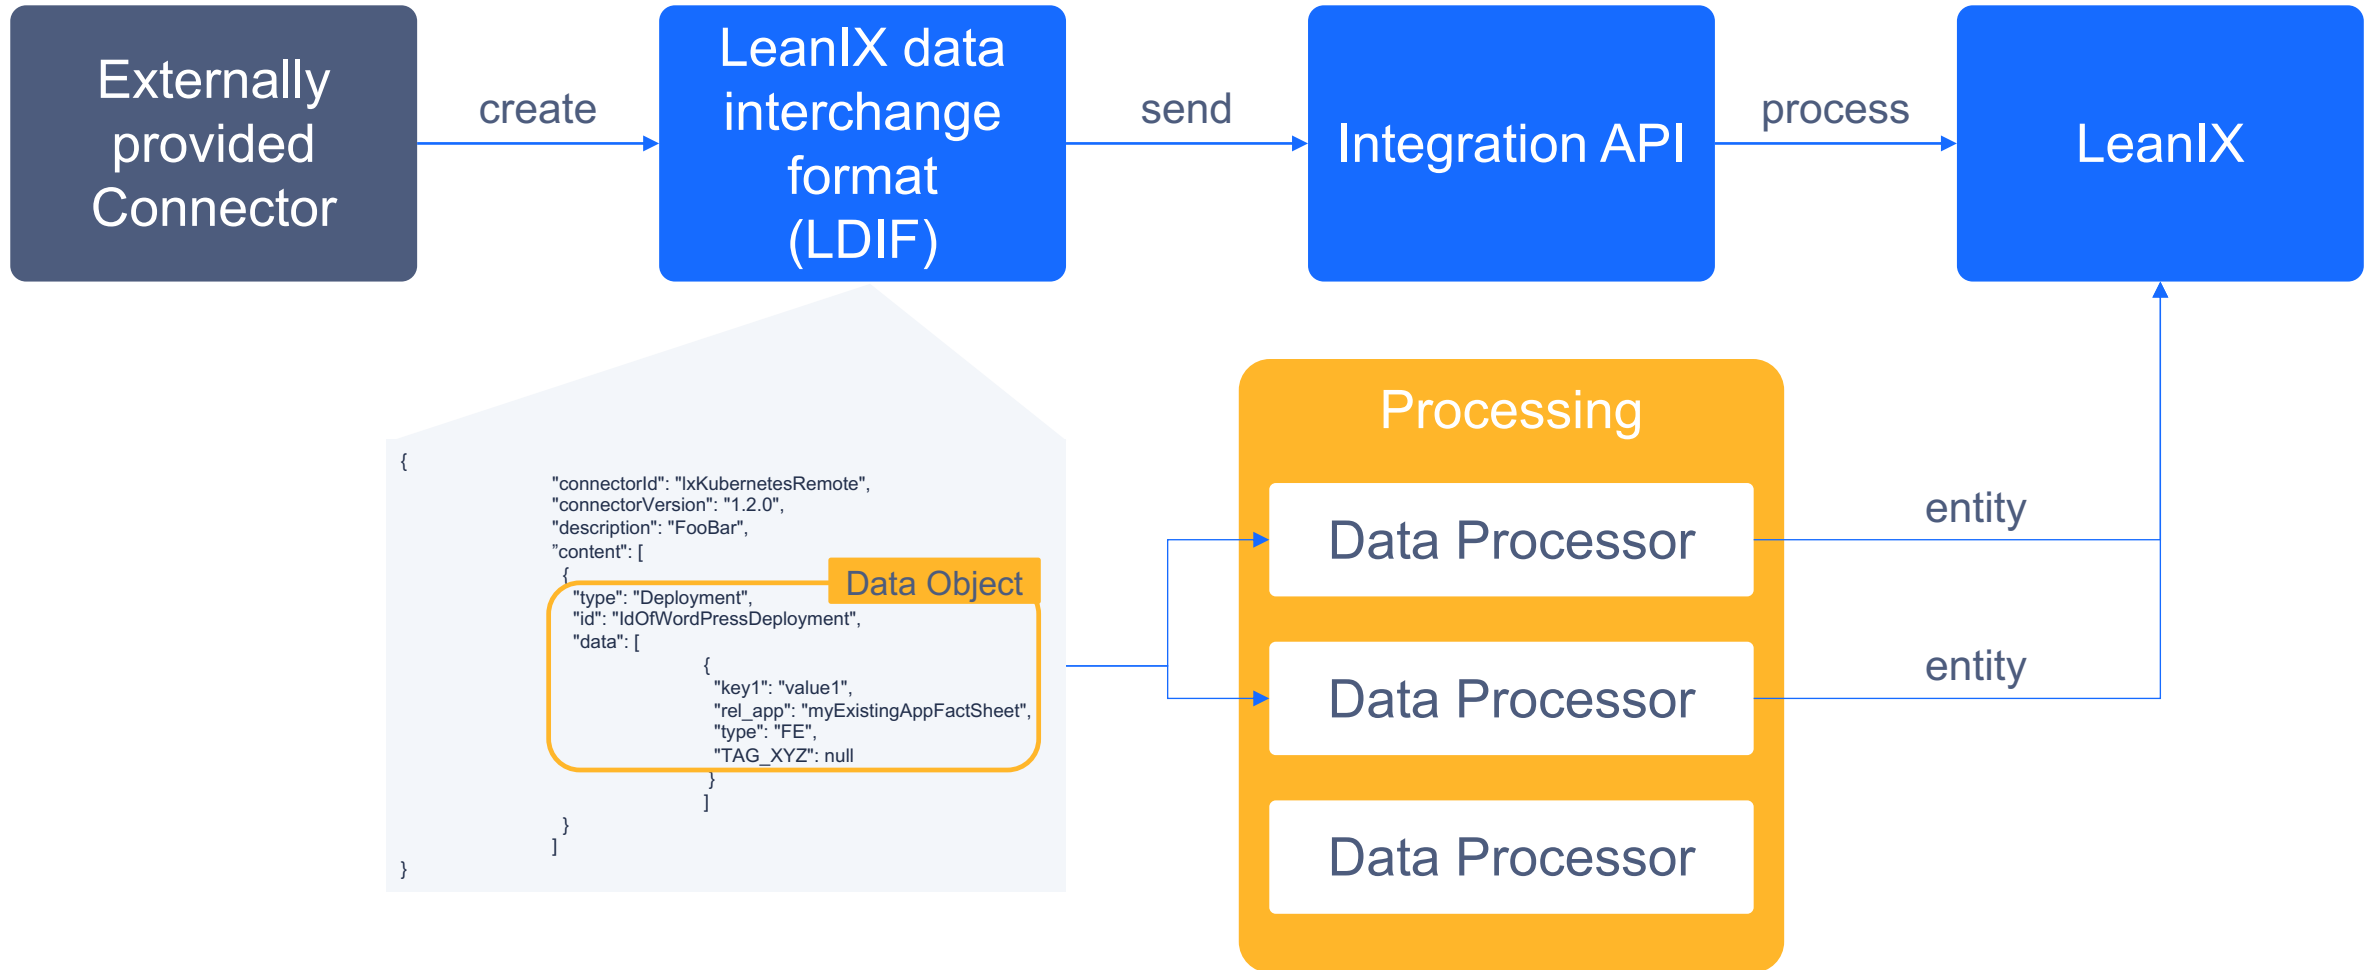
Externally provided Connector

create

LeanIX data interchange format (LDIF)

send

Integration API

process

LeanIX

{
"connectorId": "lxKubernetesRemote",
"connectorVersion": "1.2.0",
"description": "FooBar",
"content": [
{
"type": "Deployment",
"id": "IdOfWordPressDeployment",
"data": [
{
"key1": "value1",
"rel_app": "myExistingAppFactSheet",
"type": "FE",
"TAG_XYZ": null
}
]
}
]
}

Data Object

Processing

Data Processor

Data Processor

Data Processor

entity

entity